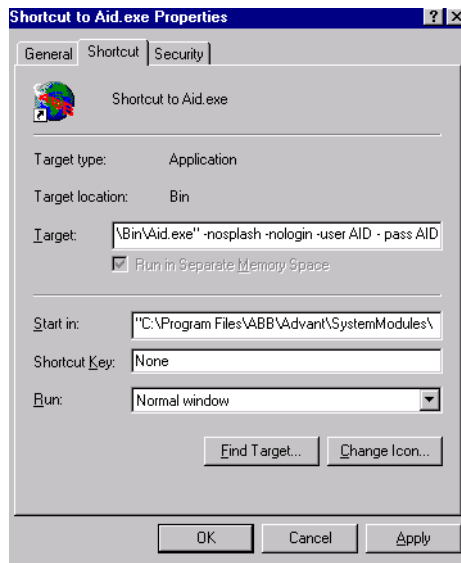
Shortcut to Aid.exe Properties

?

X

General

Shortcut

Security

Shortcut to Aid.exe

Target type: Application

Target location: Bin

Target: \Bin\Aid.exe" -nosplash -nologin -user AID - pass AID

Run in Separate Memory Space

Start in: "C:\Program Files\ABB\Advant\SystemModules\

Shortcut Key: None

Run: Normal window

Find Target...

Change Icon...

OK

Cancel

Apply